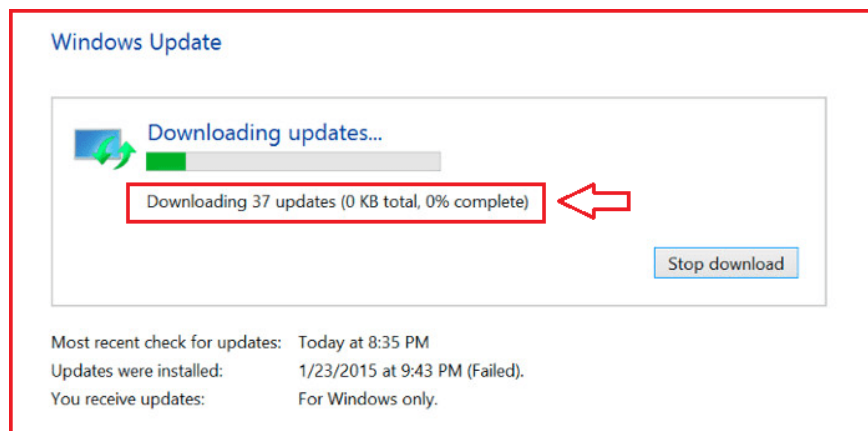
Windows Update

Downloading updates...

Downloading 37 updates (0 KB total, 0% complete)

Stop download

| | |
|---|---|
| Most recent check for updates: | Today at 8:35 PM |
| Updates were installed: | 1/23/2015 at 9:43 PM (Failed). |
| You receive updates: | For Windows only. |